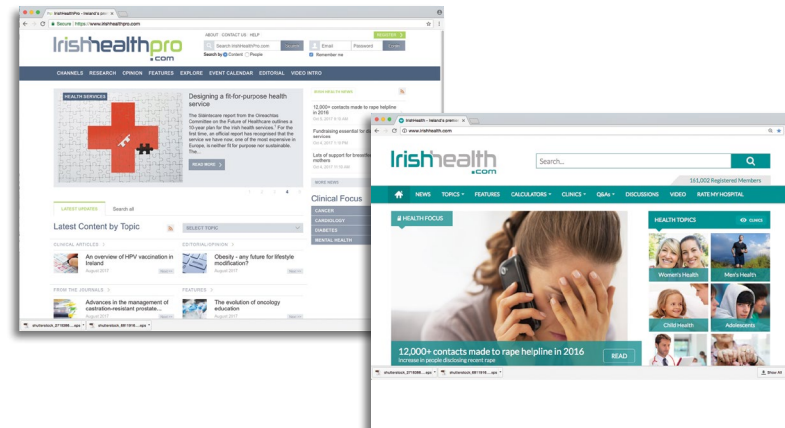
IrishHealthPro - Ireland's prem

Secure https://www.irishhealthpro.com

ABOUT · CONTACT US · HELP

REGISTER

irishhealthpro.com

Search IrishHealthPro.com

Search

Email

Password

Login

Search by Content People

Remember me

CHANNELS RESEARCH OPINION FEATURES EXPLORE EVENT CALENDAR EDITORIAL VIDEO INTRO

HEALTH SERVICES

Designing a fit-for-purpose health service

The Sláintecare report from the Oireachtas Committee on the Future of Healthcare outlines a 10-year plan for the Irish health services. For the first time, an official report has recognised that the service we have now, one of the most expensive in Europe, is neither fit for purpose nor sustainable. The...

READ MORE

12,000+ contacts made to rape helpline in 2016

Fundraising essential for services

Lack of support for breastfeeding mothers

MORE NEWS

LATEST UPDATES

Search all

Latest Content by Topic

SELECT TOPIC

Clinical Focus

CANCER

CARDIOLOGY

DIABETES

MENTAL HEALTH

CLINICAL ARTICLES

An overview of HPV vaccination in Ireland

August 2017

EDITORIAL/OPINION

Obesity - any future for lifestyle modification?

August 2017

FROM THE JOURNALS

Advances in the management of castration-resistant prostate...

FEATURES

The evolution of oncology education

August 2017

shutterstock_2718086....eps

shutterstock_6811616....eps

Irishhealth - Ireland's premi

www.irishhealth.com

Irishhealth.com

Search...

161,002 Registered Members

NEWS TOPICS FEATURES CALCULATORS CLINICS Q&As DISCUSSIONS VIDEO RATE MY HOSPITAL

HEALTH FOCUS

HEALTH TOPICS

CLINICS

Women's Health

Men's Health

Child Health

Adolescents

12,000+ contacts made to rape helpline in 2016

Increase in people disclosing recent rape

READ

shutterstock_2718086....eps

shutterstock_6811616....eps

Show All